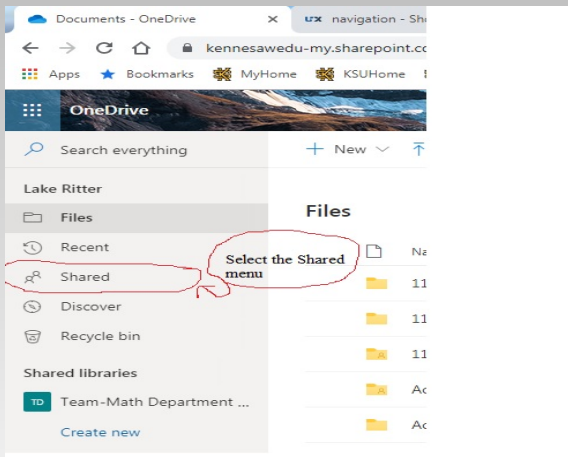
Documents - OneDrive ×
navigation - Sh

kennesawedu-my.sharepoint.c

Apps Bookmarks MyHome KSUHome

OneDrive

Search everything

+ New

Lake Ritter

Files

Files

Recent

Na

Select the Shared menu

Shared

11

11

Discover

11

Recycle bin

Ac

Shared libraries

TD Team-Math Department ...

Ac

Create new